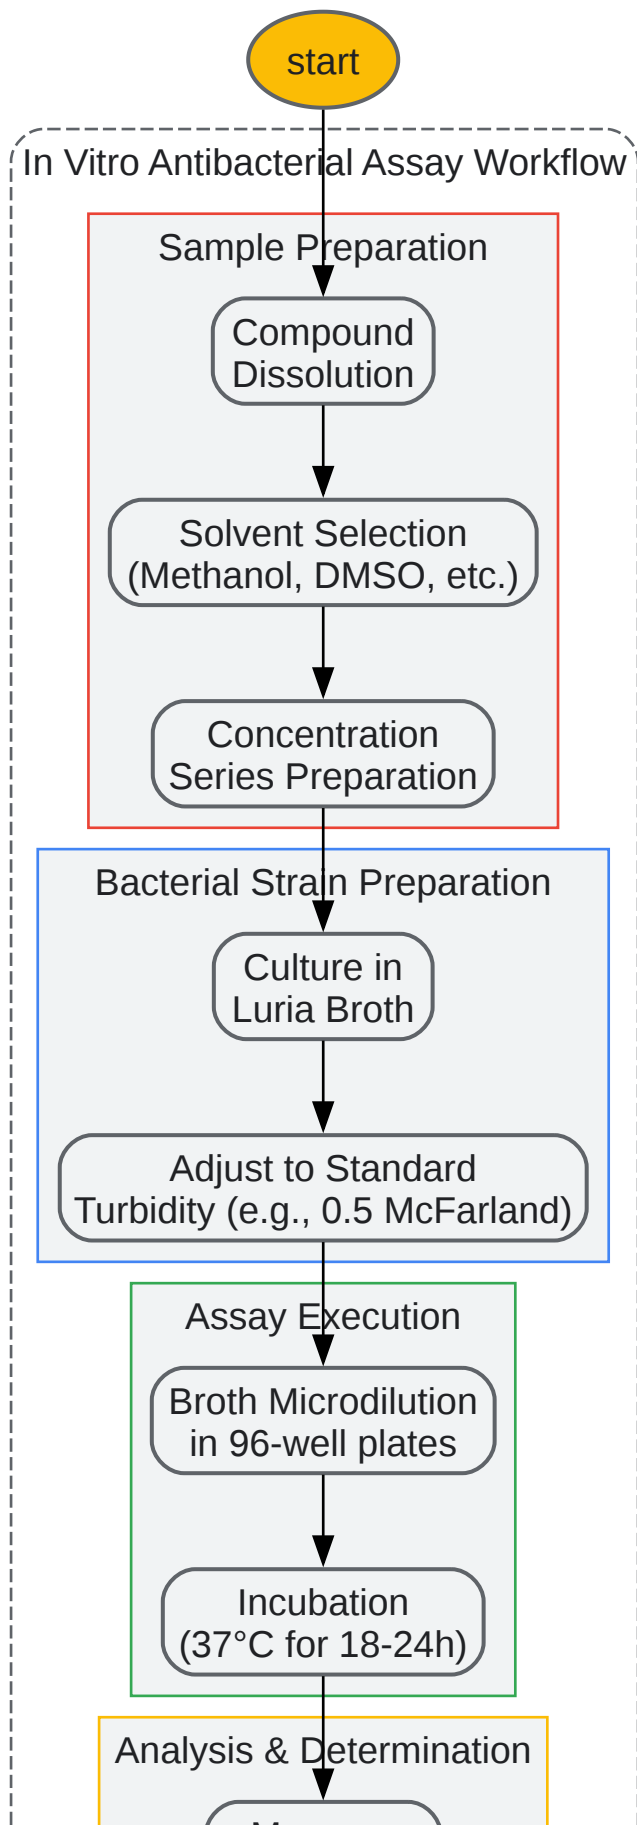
start

In Vitro Antibacterial Assay Workflow

Sample Preparation

Compound Dissolution

Solvent Selection (Methanol, DMSO, etc.)

Concentration Series Preparation

Bacterial Strain Preparation

Culture in Luria Broth

Adjust to Standard Turbidity (e.g., 0.5 McFarland)

Assay Execution

Broth Microdilution in 96-well plates

Incubation (37°C for 18-24h)

Analysis & Determination

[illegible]